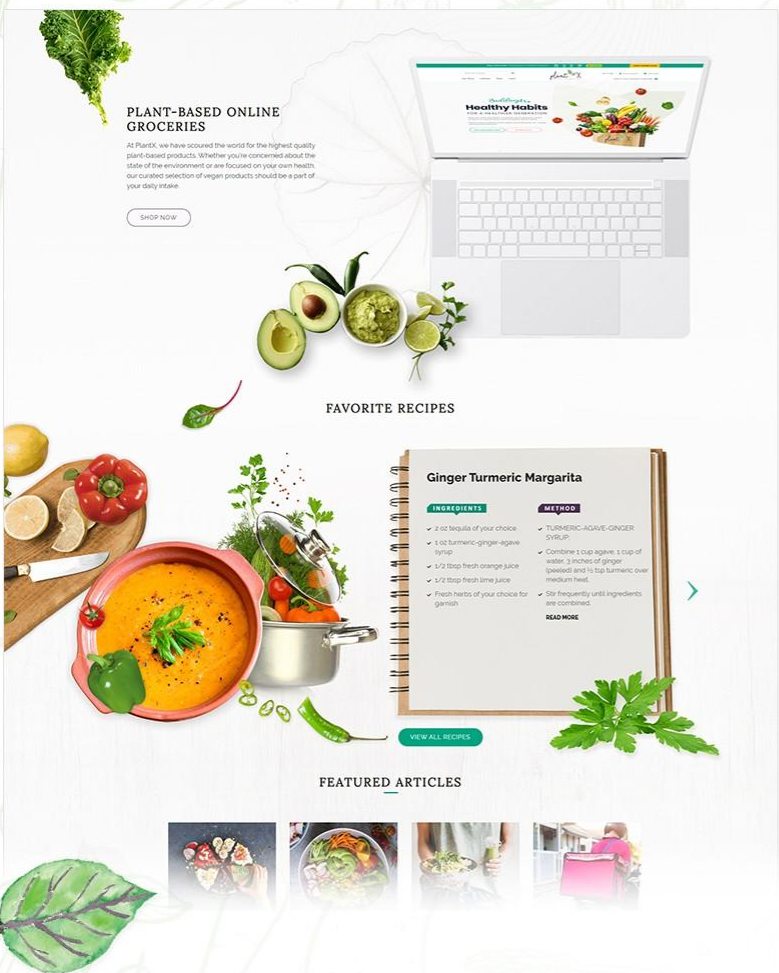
PLANT-BASED ONLINE GROCERIES

At PlantX, we have scoured the world for the highest quality plant-based products. Whether you're concerned about the state of the environment or are focused on your own health, our curated selection of vegan products should be a part of your daily intake.

SHOP NOW

Healthy Habits

FAVORITE RECIPES

Ginger Turmeric Margarita

INGREDIENTS

2 oz tequila of your choice

1 oz turmeric-ginger-agave syrup

1/2 tbsp fresh orange juice

1/2 tbsp fresh lime juice

Fresh herbs of your choice for garnish

METHOD

TURMERIC-AGAVE-GINGER SYRUP:

Combine 1 cup agave, 1 cup of water, 3 inches of ginger (peeled) and ½ tsp turmeric over medium heat.

Stir frequently until ingredients are combined.

READ MORE

VIEW ALL RECIPES

FEATURED ARTICLES